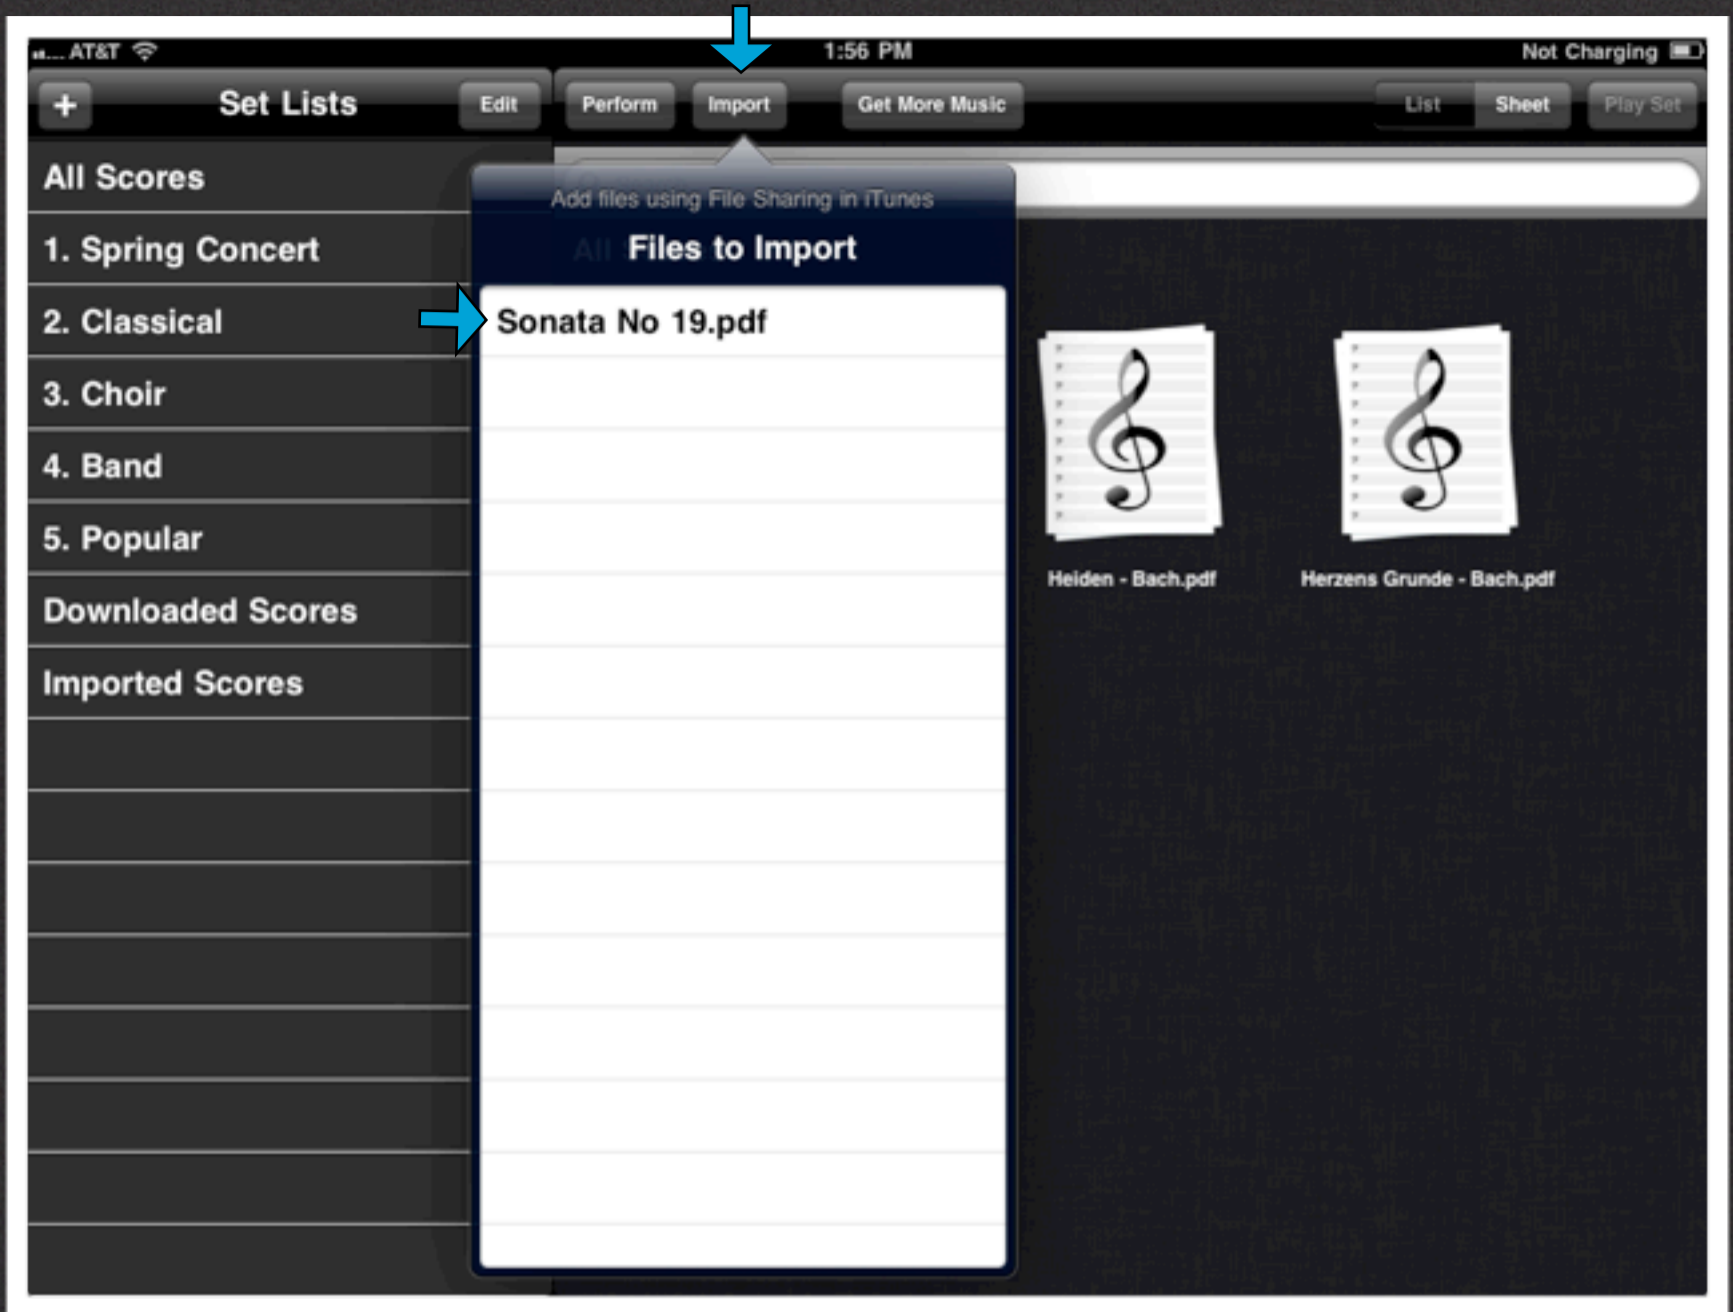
AT&T 1:56 PM Not Charging

+ Set Lists Edit

Perform Import Get More Music List Sheet Play Set

All Scores

1. Spring Concert

2. Classical

3. Choir

4. Band

5. Popular

Downloaded Scores

Imported Scores

Add files using File Sharing in iTunes

Files to Import

Sonata No 19.pdf

Heiden - Bach.pdf

Herzens Grunde - Bach.pdf